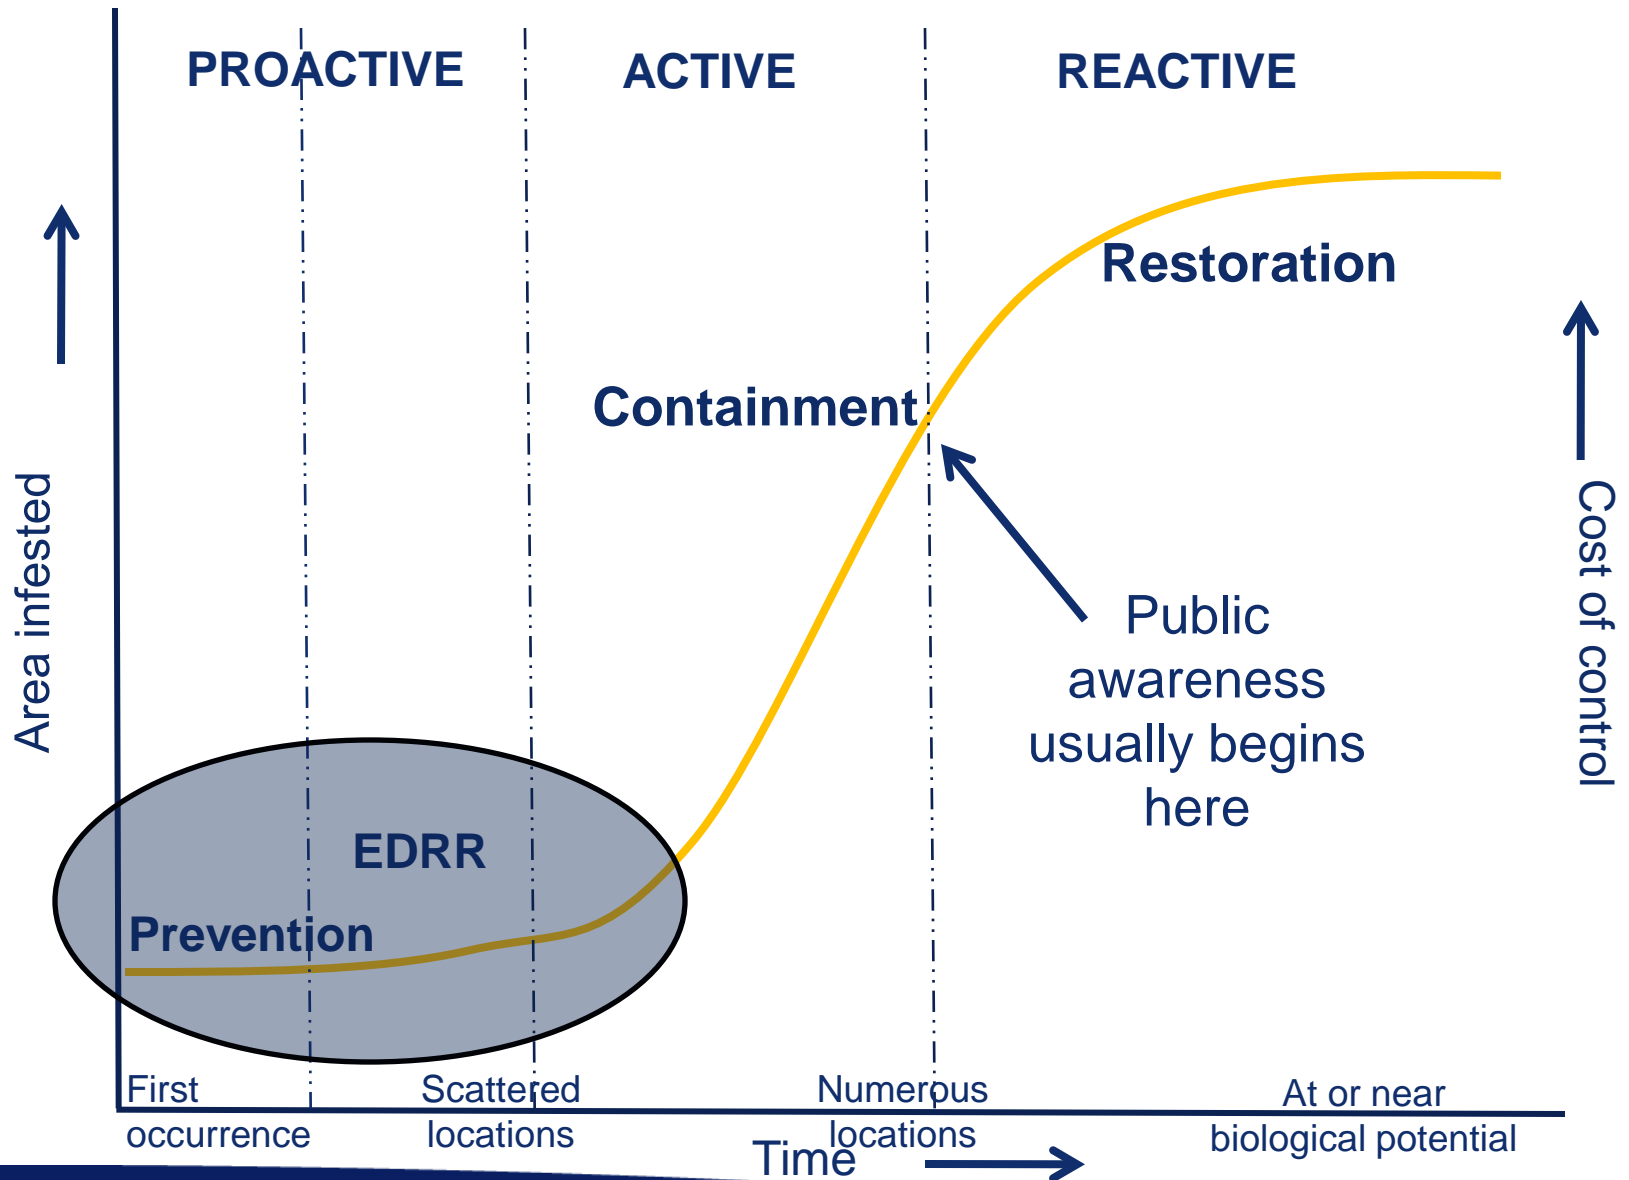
PROACTIVE ACTIVE REACTIVE

Area infested

Restoration

Containment

Public awareness usually begins here

Cost of control

EDRR

Prevention

First occurrence

Scattered locations

Numerous locations

At or near biological potential

Time